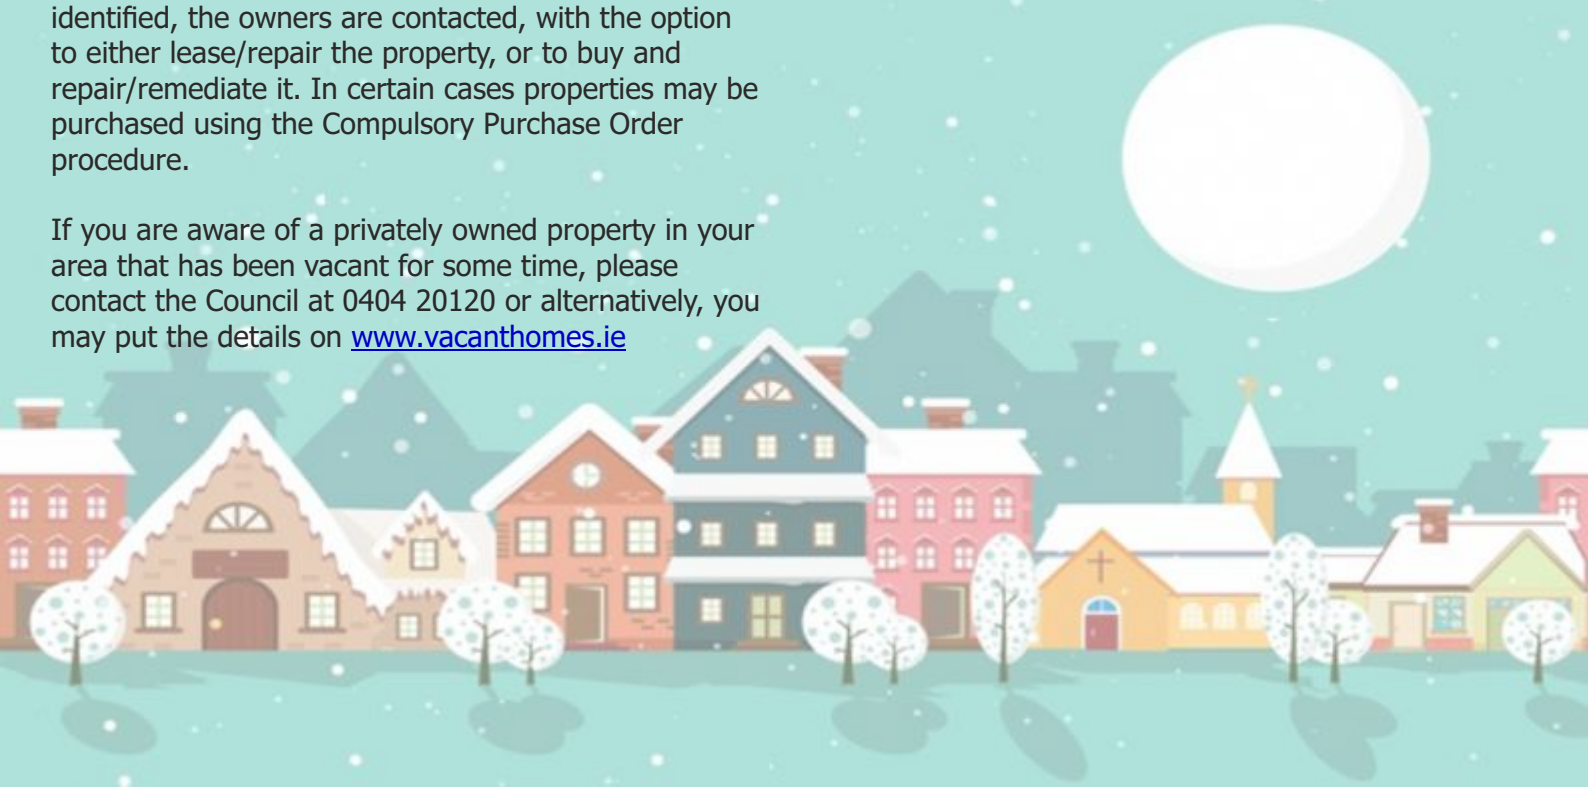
identified, the owners are contacted, with the option to either lease/repair the property, or to buy and repair/remediate it. In certain cases properties may be purchased using the Compulsory Purchase Order procedure.

If you are aware of a privately owned property in your area that has been vacant for some time, please contact the Council at 0404 20120 or alternatively, you may put the details on www.vacanthomes.ie